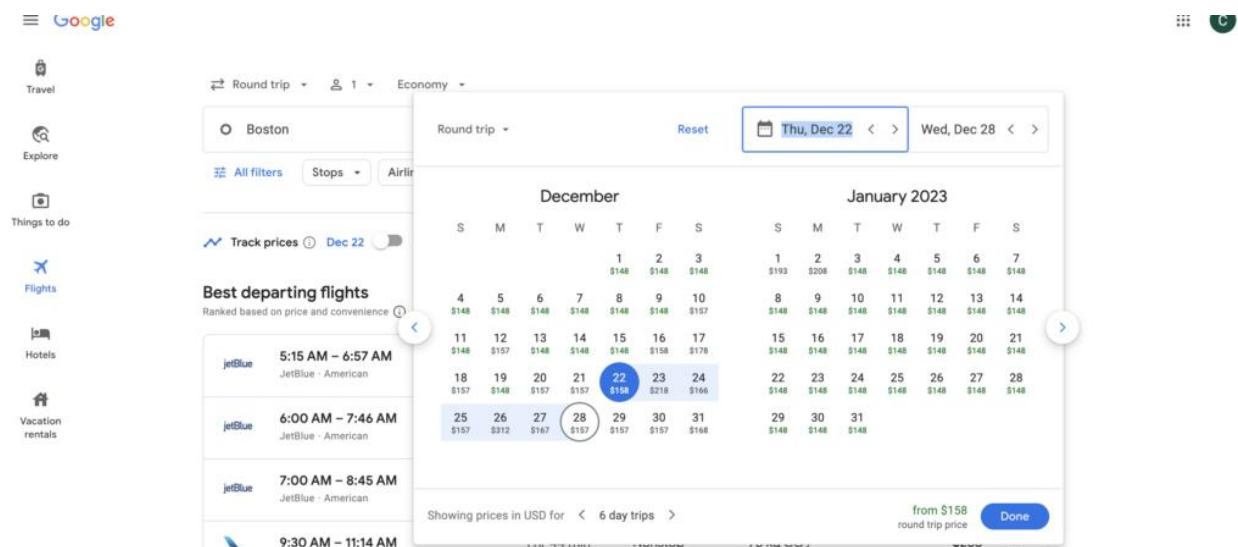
Google

Travel

Explore

Things to do

Flights

Hotels

Vacation rentals

Round trip 1 Economy

Boston

All filters Stops Airli

Track prices Dec 22

Best departing flights
Ranked based on price and convenience

jetBlue 5:15 AM – 6:57 AM
JetBlue · American

jetBlue 6:00 AM – 7:46 AM
JetBlue · American

jetBlue 7:00 AM – 8:45 AM
JetBlue · American

9:30 AM – 11:14 AM

Round trip Reset Thu, Dec 22 Wed, Dec 28

December

| S | M | T | W | T | F | S |
|---|---|---|---|---|---|---|
| | | | | 1 $148 | 2 $148 | 3 $148 |
| 4 $148 | 5 $148 | 6 $148 | 7 $148 | 8 $148 | 9 $148 | 10 $157 |
| 11 $148 | 12 $157 | 13 $148 | 14 $148 | 15 $148 | 16 $158 | 17 $178 |
| 18 $157 | 19 $148 | 20 $157 | 21 $157 | 22 $158 | 23 $218 | 24 $166 |
| 25 $157 | 26 $312 | 27 $167 | 28 $157 | 29 $157 | 30 $157 | 31 $168 |

January 2023

| S | M | T | W | T | F | S |
|---|---|---|---|---|---|---|
| 1 $193 | 2 $208 | 3 $148 | 4 $148 | 5 $148 | 6 $148 | 7 $148 |
| 8 $148 | 9 $148 | 10 $148 | 11 $148 | 12 $148 | 13 $148 | 14 $148 |
| 15 $148 | 16 $148 | 17 $148 | 18 $148 | 19 $148 | 20 $148 | 21 $148 |
| 22 $148 | 23 $148 | 24 $148 | 25 $148 | 26 $148 | 27 $148 | 28 $148 |
| 29 $148 | 30 $148 | 31 $148 | | | | |

Showing prices in USD for 6 day trips

from $158
round trip price

Done